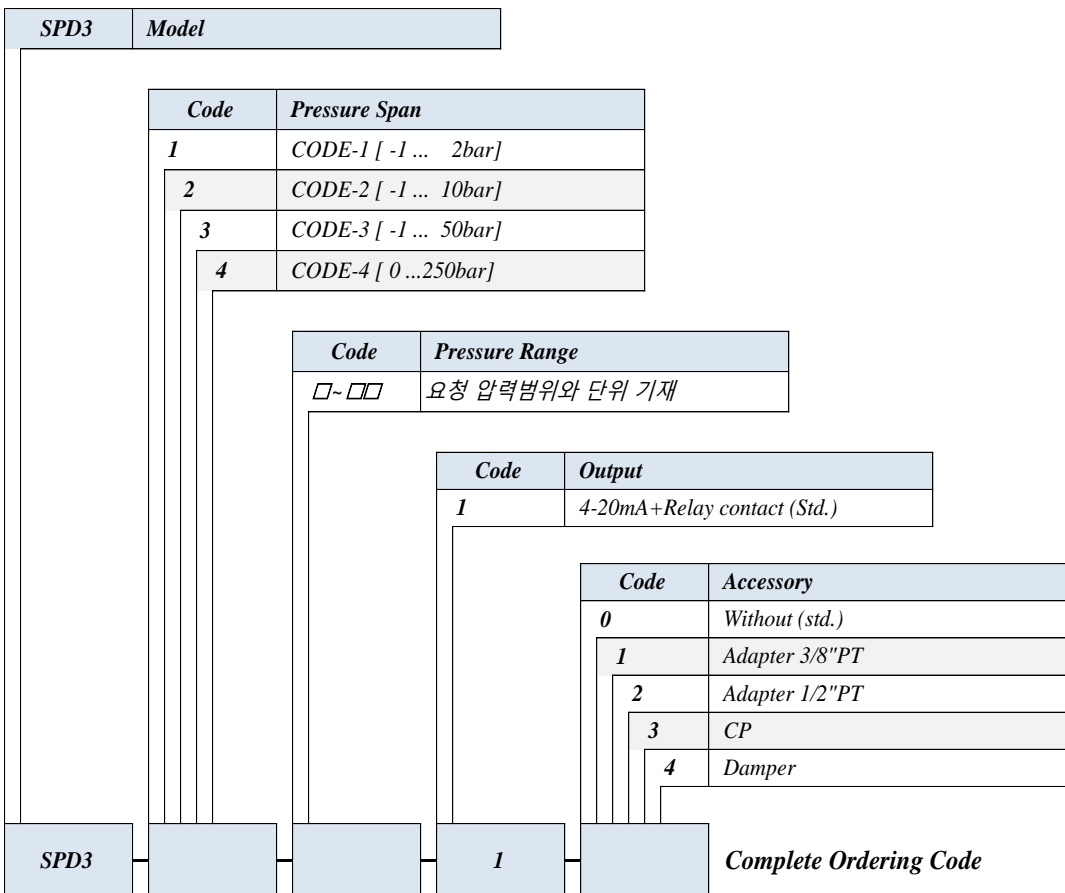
| SPD3 | Model |
|---|---|

| Code | Pressure Span |
|---|---|
| 1 | CODE-1 [ -1 ... 2bar] |
| 2 | CODE-2 [ -1 ... 10bar] |
| 3 | CODE-3 [ -1 ... 50bar] |
| 4 | CODE-4 [ 0 ...250bar] |

| Code | Pressure Range |
|---|---|
| □~□□ | 요청 압력범위와 단위 기재 |

| Code | Output |
|---|---|
| 1 | 4-20mA+Relay contact (Std.) |

| Code | Accessory |
|---|---|
| 0 | Without (std.) |
| 1 | Adapter 3/8"PT |
| 2 | Adapter 1/2"PT |
| 3 | CP |
| 4 | Damper |

SPD3 – – – 1 – Complete Ordering Code